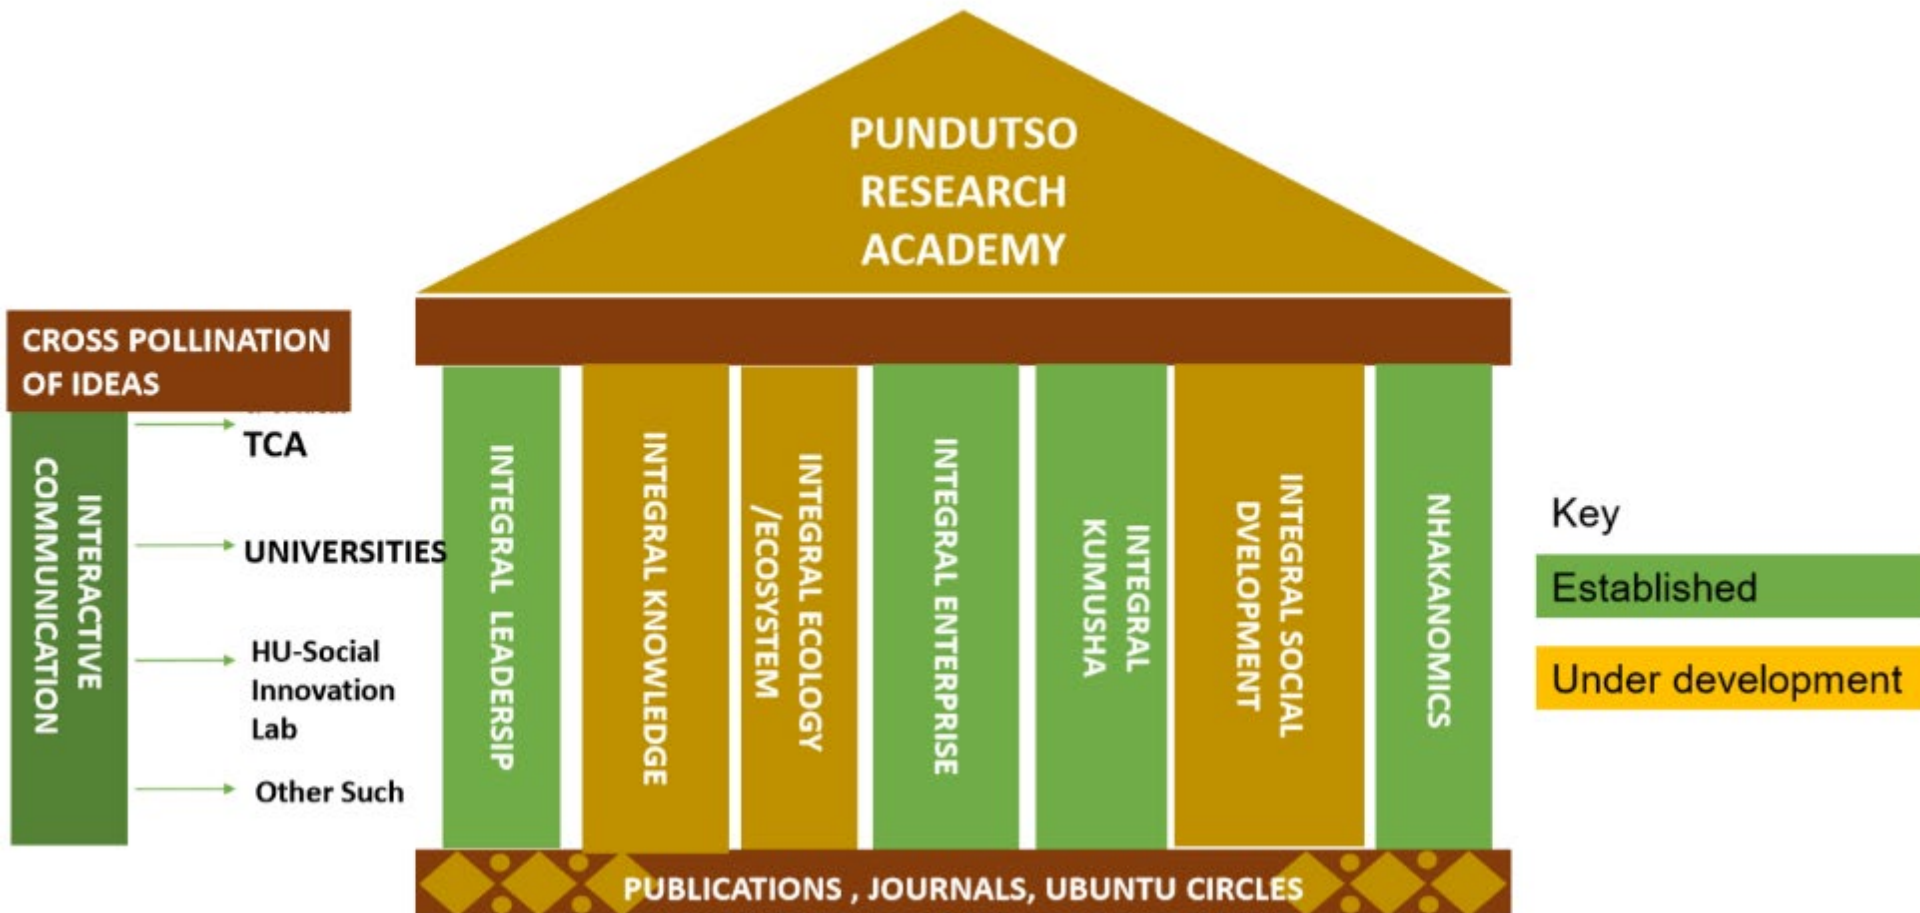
PUNDUTSO RESEARCH ACADEMY

CROSS POLLINATION OF IDEAS

INTERACTIVE COMMUNICATION

TCA

UNIVERSITIES

HU-Social Innovation Lab

Other Such

INTEGRAL LEADERSIP

INTEGRAL KNOWLEDGE

INTEGRAL ECOLOGY /ECOSYSTEM

INTEGRAL ENTERPRISE

INTEGRAL KUMUSHA

INTEGRAL SOCIAL DVELOPMENT

NHAKANOMICS

PUBLICATIONS , JOURNALS, UBUNTU CIRCLES

Key

Established

Under development